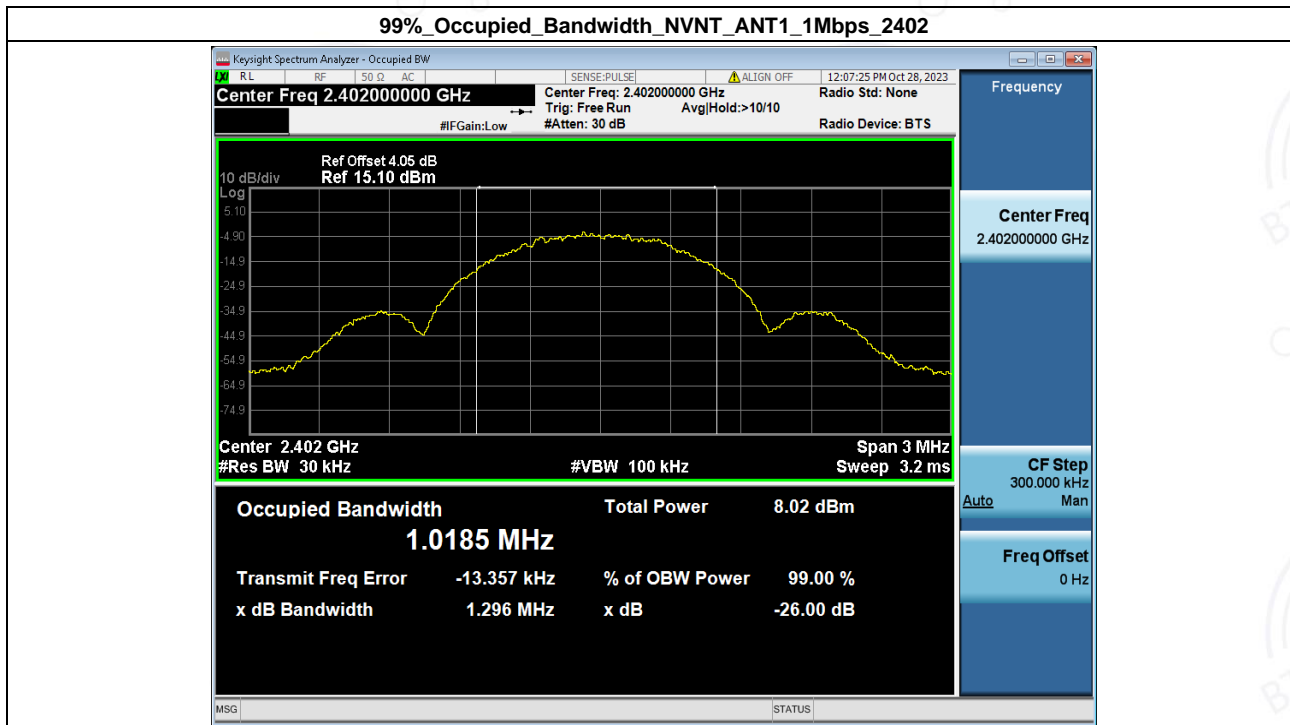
99%_Occupied_Bandwidth_NVNT_ANT1_1Mbps_2402

Keysight Spectrum Analyzer - Occupied BW

LXI RL RF 50 Ω AC SENSE:PULSE ALIGN OFF 12:07:25 PM Oct 28, 2023

Center Freq 2.402000000 GHz

Center Freq: 2.402000000 GHz
Trig: Free Run Avg|Hold:>10/10
#Atten: 30 dB

Radio Std: None

Radio Device: BTS

#IFGain:Low

Frequency

Ref Offset 4.05 dB
10 dB/div Ref 15.10 dBm
Log

5.10
-4.90
-14.9
-24.9
-34.9
-44.9
-54.9
-64.9
-74.9

Center 2.402 GHz
#Res BW 30 kHz
#VBW 100 kHz
Span 3 MHz
Sweep 3.2 ms

Center Freq
2.402000000 GHz

CF Step
300.000 kHz
Auto Man

Freq Offset
0 Hz

Occupied Bandwidth
1.0185 MHz

Total Power 8.02 dBm

Transmit Freq Error -13.357 kHz
% of OBW Power 99.00 %

x dB Bandwidth 1.296 MHz
x dB -26.00 dB

MSG

STATUS